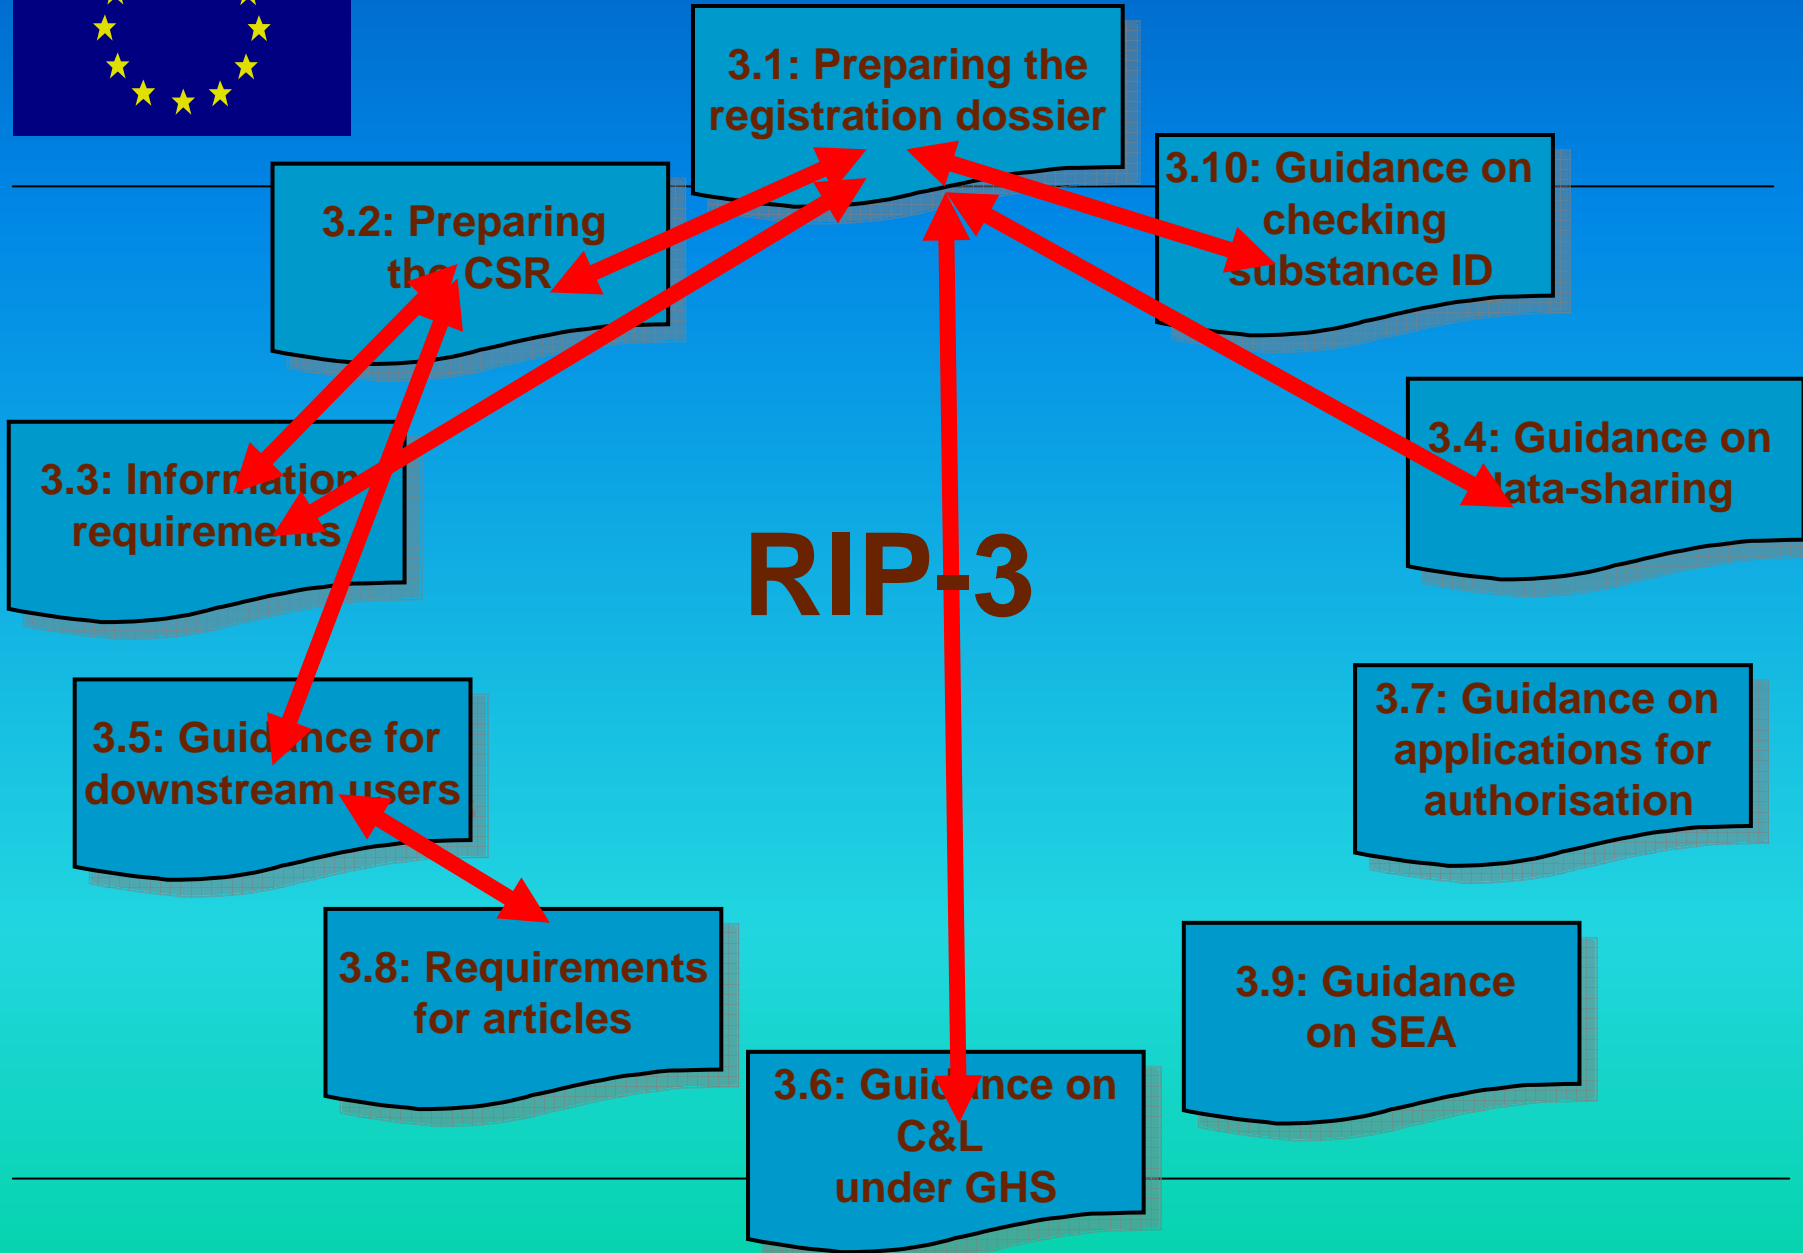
3.1: Preparing the registration dossier

3.2: Preparing the CSR

3.10: Guidance on checking substance ID

3.3: Information requirements

3.4: Guidance on data-sharing

RIP-3

3.5: Guidance for downstream users

3.7: Guidance on applications for authorisation

3.8: Requirements for articles

3.9: Guidance on SEA

3.6: Guidance on C&L under GHS